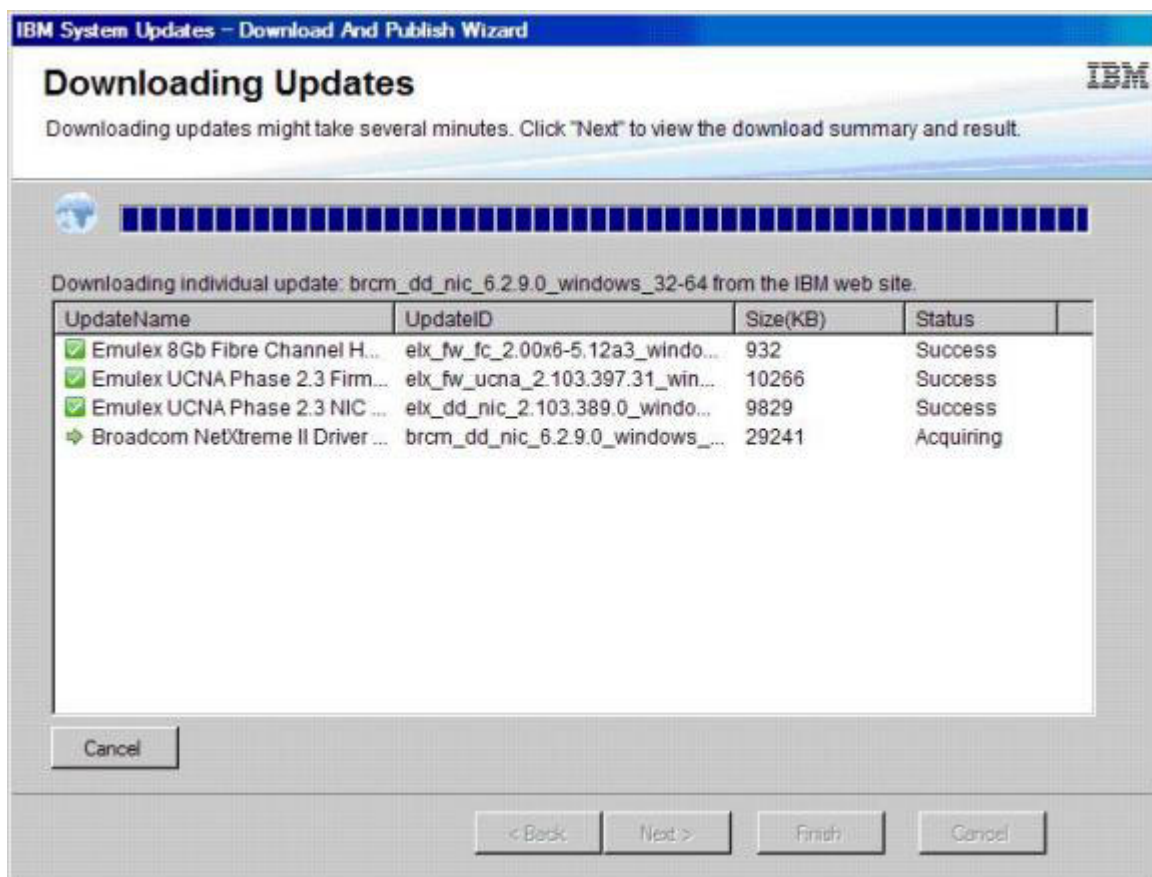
IBM System Updates – Download And Publish Wizard

Downloading Updates

IBM

Downloading updates might take several minutes. Click "Next" to view the download summary and result.

Downloading individual update: brcm_dd_nic_6.2.9.0_windows_32-64 from the IBM web site.

| UpdateName | UpdateID | Size(KB) | Status |
|---|---|---|---|
| Emulex 8Gb Fibre Channel H... | elx_fw_fc_2.00x6-5.12a3_windo... | 932 | Success |
| Emulex UCNA Phase 2.3 Firm... | elx_fw_ucna_2.103.397.31_win... | 10266 | Success |
| Emulex UCNA Phase 2.3 NIC ... | elx_dd_nic_2.103.389.0_windo... | 9829 | Success |
| Broadcom NetXtreme II Driver ... | brcm_dd_nic_6.2.9.0_windows_... | 29241 | Acquiring |

Cancel

< Back Next > Finish Cancel